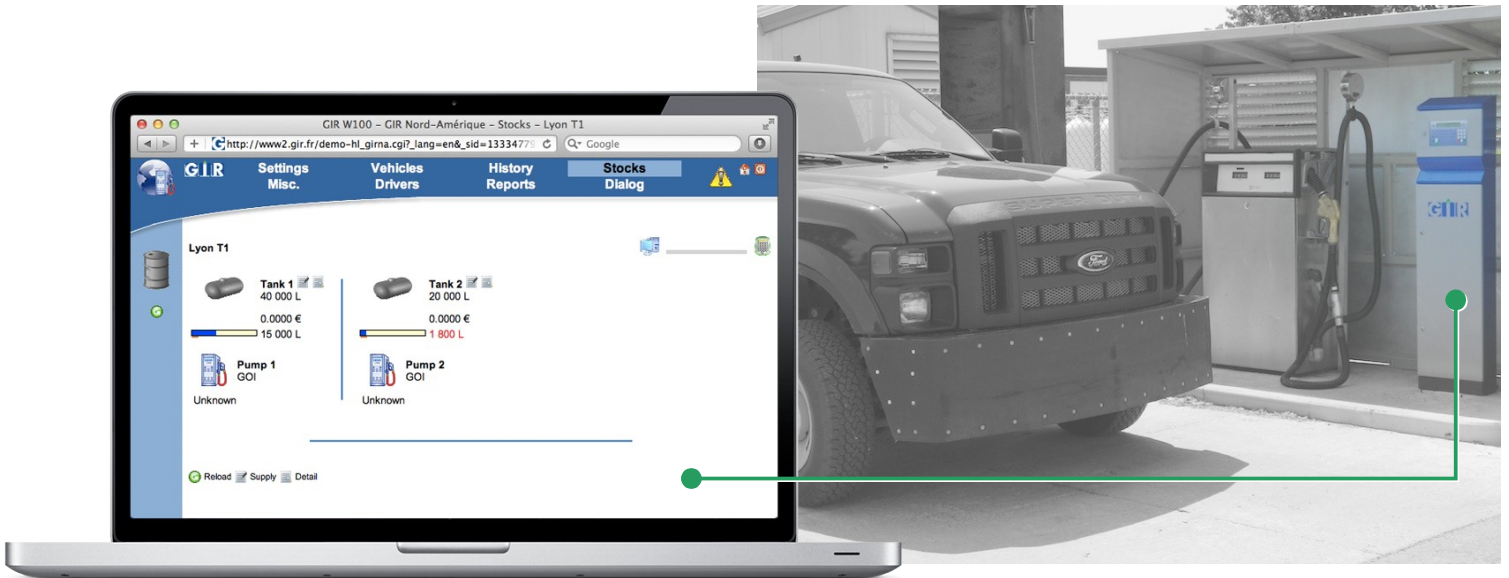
GIR W100 – GIR Nord-Amérique – Stocks – Lyon T1

http://www2.gir.fr/demo-hl_girna.cgi?_lang=en&_sid=13334779

Google

GIR

Settings
Misc.

Vehicles
Drivers

History
Reports

Stocks
Dialog

Lyon T1

Tank 1
40 000 L

0.0000 €

15 000 L

Pump 1
GOI

Unknown

Tank 2
20 000 L

0.0000 €

1 800 L

Pump 2
GOI

Unknown

Reload Supply Detail

Ford

GIR